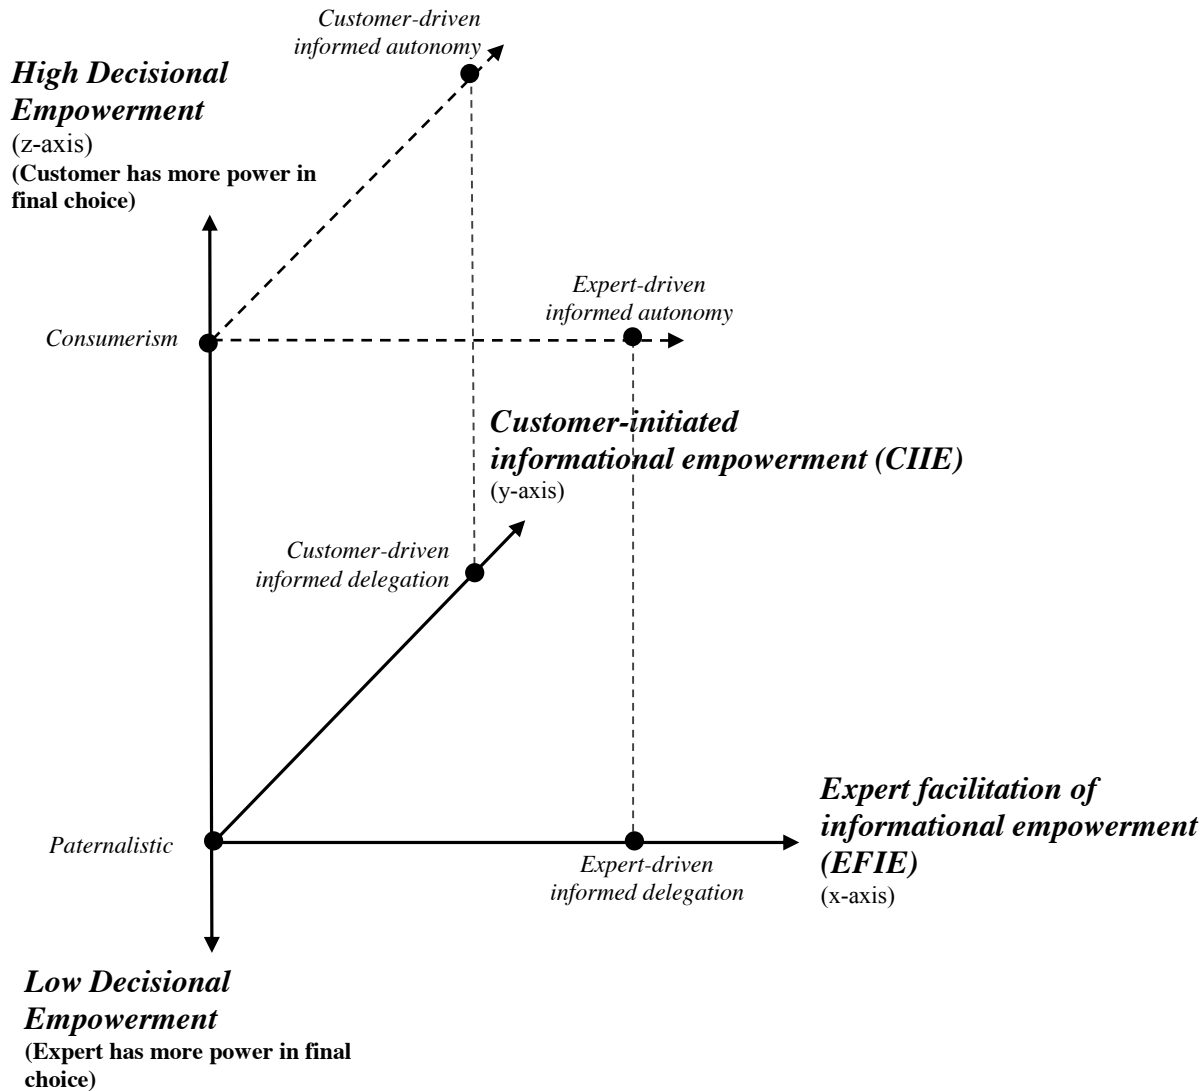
Customer-driven informed autonomy

High Decisional Empowerment
(z-axis)
(Customer has more power in final choice)

Expert-driven informed autonomy

Consumerism

Customer-initiated informational empowerment (CIIE)
(y-axis)

Customer-driven informed delegation

Expert facilitation of informational empowerment (EFIE)
(x-axis)

Paternalistic

Expert-driven informed delegation

Low Decisional Empowerment
(Expert has more power in final choice)